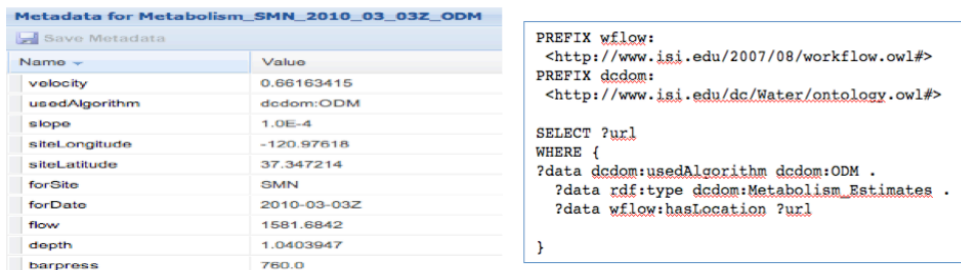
Metadata for Metabolism_SMN_2010_03_03Z_ODM

Save Metadata

| Name | Value |
|---|---|
| velocity | 0.66163415 |
| usedAlgorithm | dcdom:ODM |
| slope | 1.0E-4 |
| siteLongitude | -120.97618 |
| siteLatitude | 37.347214 |
| forSite | SMN |
| forDate | 2010-03-03Z |
| flow | 1581.6842 |
| depth | 1.0403947 |
| barpress | 760.0 |

PREFIX wflow:
<http://www.isi.edu/2007/08/workflow.owl#>
PREFIX dcdom:
<http://www.isi.edu/dc/Water/ontology.owl#>

SELECT ?url
WHERE {
?data dcdom:usedAlgorithm dcdom:ODM .
?data rdf:type dcdom:Metabolism_Estimates .
?data wflow:hasLocation ?url

}